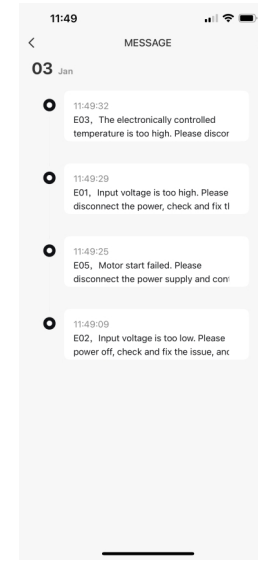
11:49

<

MESSAGE

03 Jan

11:49:32
E03，The electronically controlled temperature is too high. Please discor

11:49:29
E01，Input voltage is too high. Please disconnect the power, check and fix tl

11:49:25
E05，Motor start failed. Please disconnect the power supply and con

11:49:09
E02，Input voltage is too low. Please power off, check and fix the issue, anc